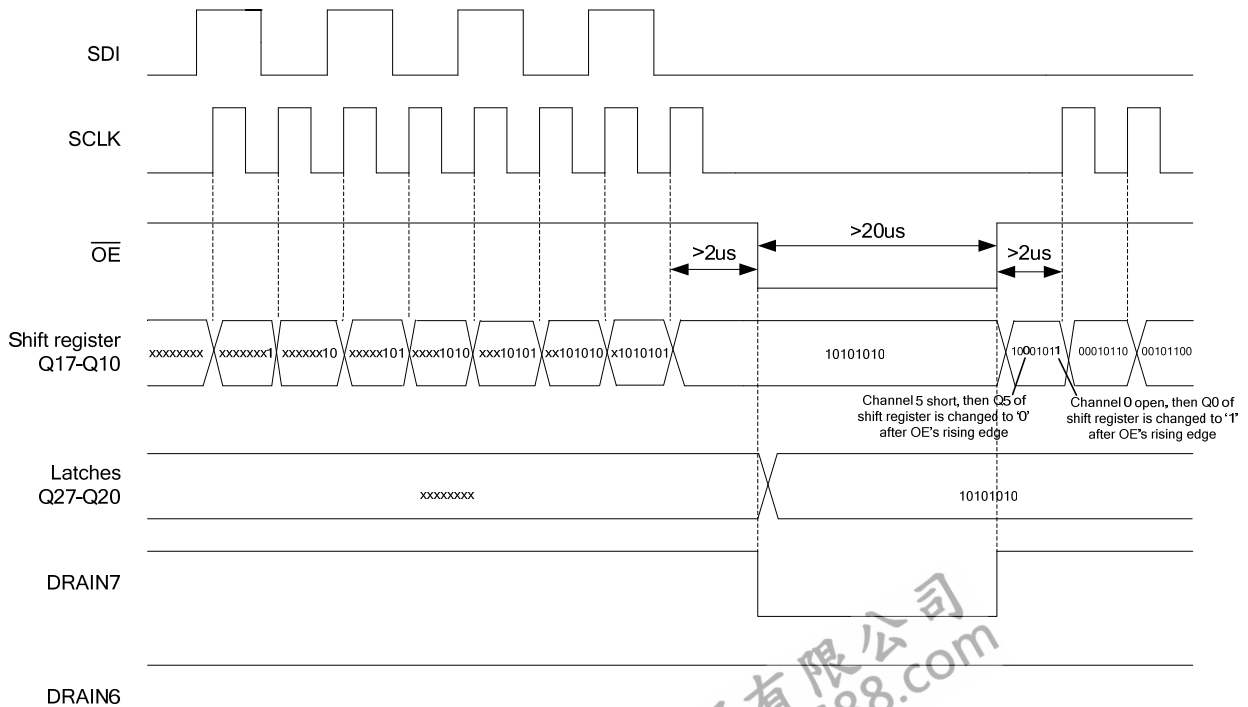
SDI

SCLK

$\overline{OE}$

>2us

>20us

>2us

Shift register Q17-Q10

xxxxxxxx xxxxxxx1 xxxxxx10 xxxxx101 xxxx1010 xxx10101 xx101010 x1010101 10101010 10001011 00010110 00101100

Channel 5 short, then Q5 of shift register is changed to '0' after OE's rising edge

Channel 0 open, then Q0 of shift register is changed to '1' after OE's rising edge

Latches Q27-Q20

xxxxxxxx

10101010

DRAIN7

DRAIN6

有限公司

88.com